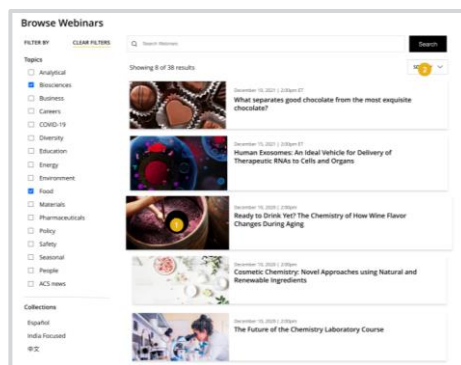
Browse Webinars

FILTER BY
CLEAR FILTERS

Topics
Analytical
Biosciences
Business
Careers
COVID-19
Diversity
Education
Energy
Environment
Food
Materials
Pharmaceuticals
Policy
Safety
Seasonal
People
ACS news

Collections
Español
India Focused
中文

Search Webinars
Search

Showing 8 of 38 results

SO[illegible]
2

December 15, 2021 | 2:00pm ET
What separates good chocolate from the most exquisite chocolate?

December 15, 2021 | 2:00pm ET
Human Exosomes: An Ideal Vehicle for Delivery of Therapeutic RNAs to Cells and Organs

December 15, 2020 | 2:00pm
Ready to Drink Yet? The Chemistry of How Wine Flavor Changes During Aging

1

December 15, 2020 | 2:00pm
Cosmetic Chemistry: Novel Approaches using Natural and Renewable Ingredients

December 15, 2020 | 2:00pm
The Future of the Chemistry Laboratory Course